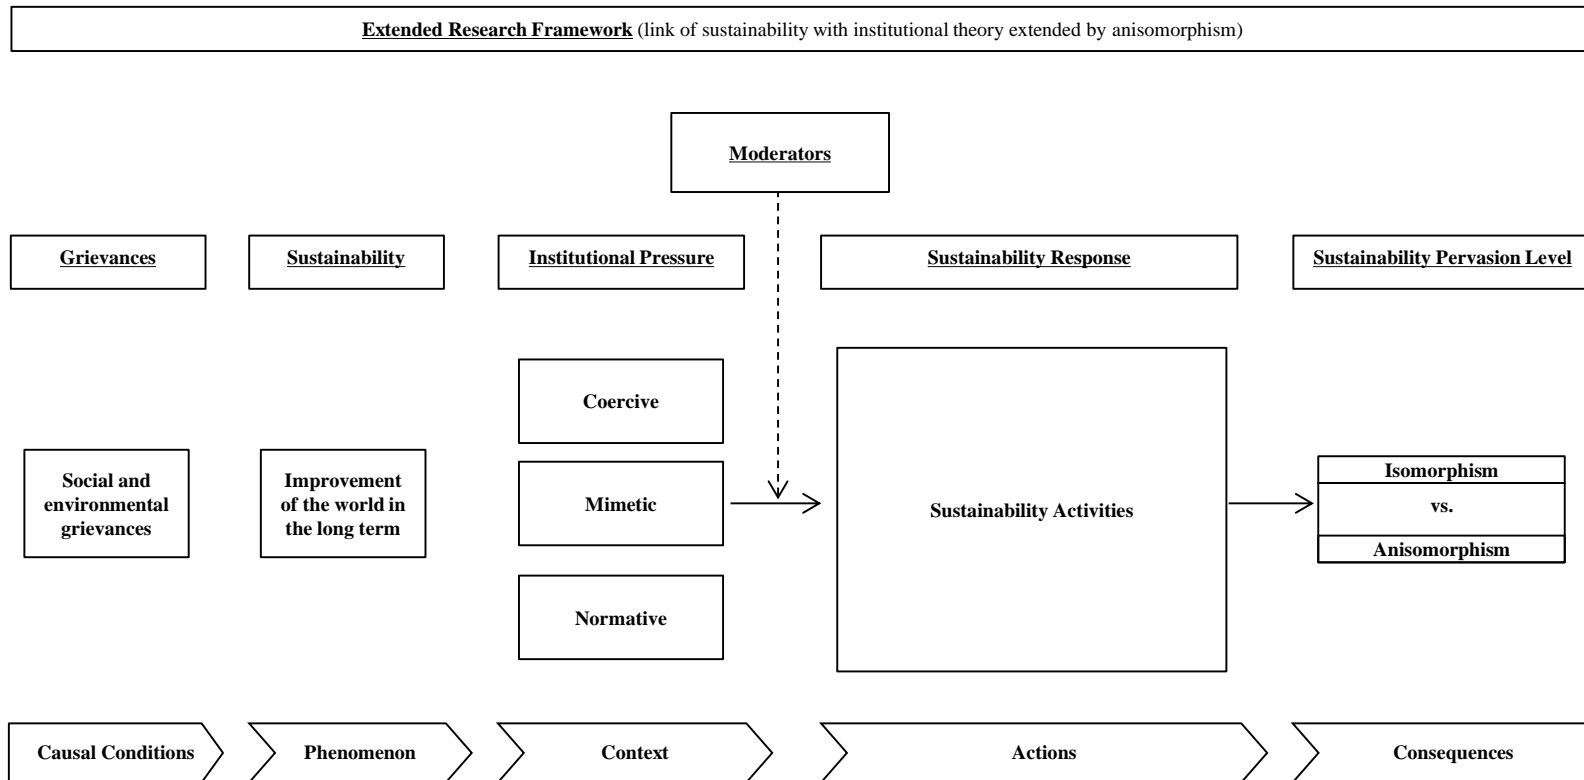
Extended Research Framework (link of sustainability with institutional theory extended by anisomorphism)

Moderators

Grievances

Sustainability

Institutional Pressure

Sustainability Response

Sustainability Pervasion Level

Coercive

Social and environmental grievances

Improvement of the world in the long term

Mimetic

Sustainability Activities

Isomorphism

vs.

Anisomorphism

Normative

Causal Conditions

Phenomenon

Context

Actions

Consequences